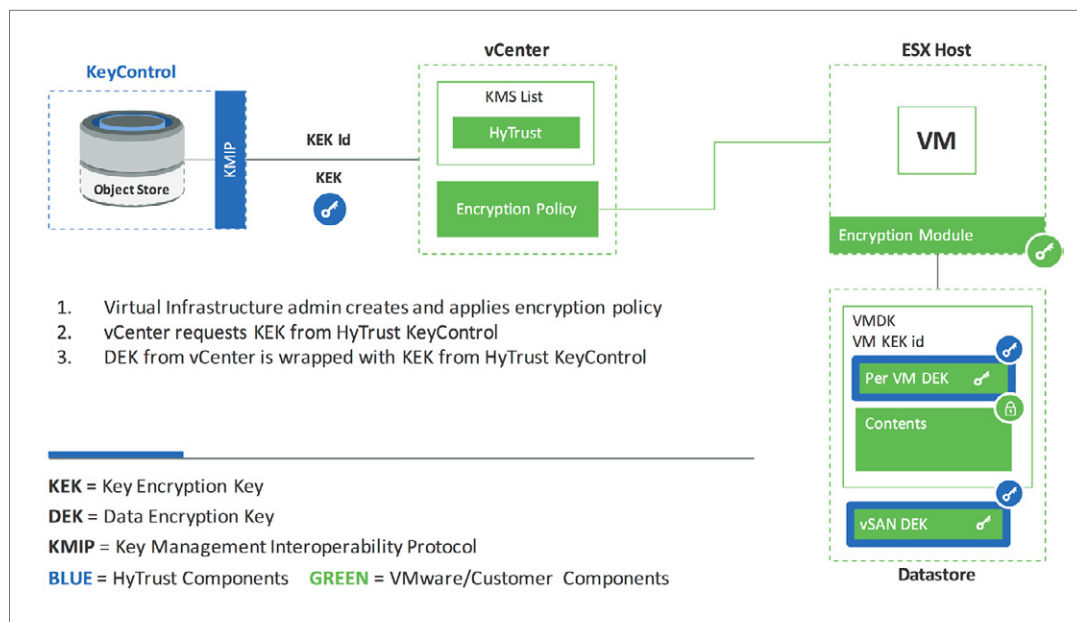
KeyControl

Object Store

KMIP

KEK Id

KEK

vCenter

KMS List

HyTrust

Encryption Policy

ESX Host

VM

Encryption Module

VMDK
VM KEK id

Per VM DEK

Contents

vSAN DEK

Datastore

1. Virtual Infrastructure admin creates and applies encryption policy
2. vCenter requests KEK from HyTrust KeyControl
3. DEK from vCenter is wrapped with KEK from HyTrust KeyControl

KEK = Key Encryption Key
DEK = Data Encryption Key
KMIP = Key Management Interoperability Protocol
BLUE = HyTrust Components GREEN = VMware/Customer Components